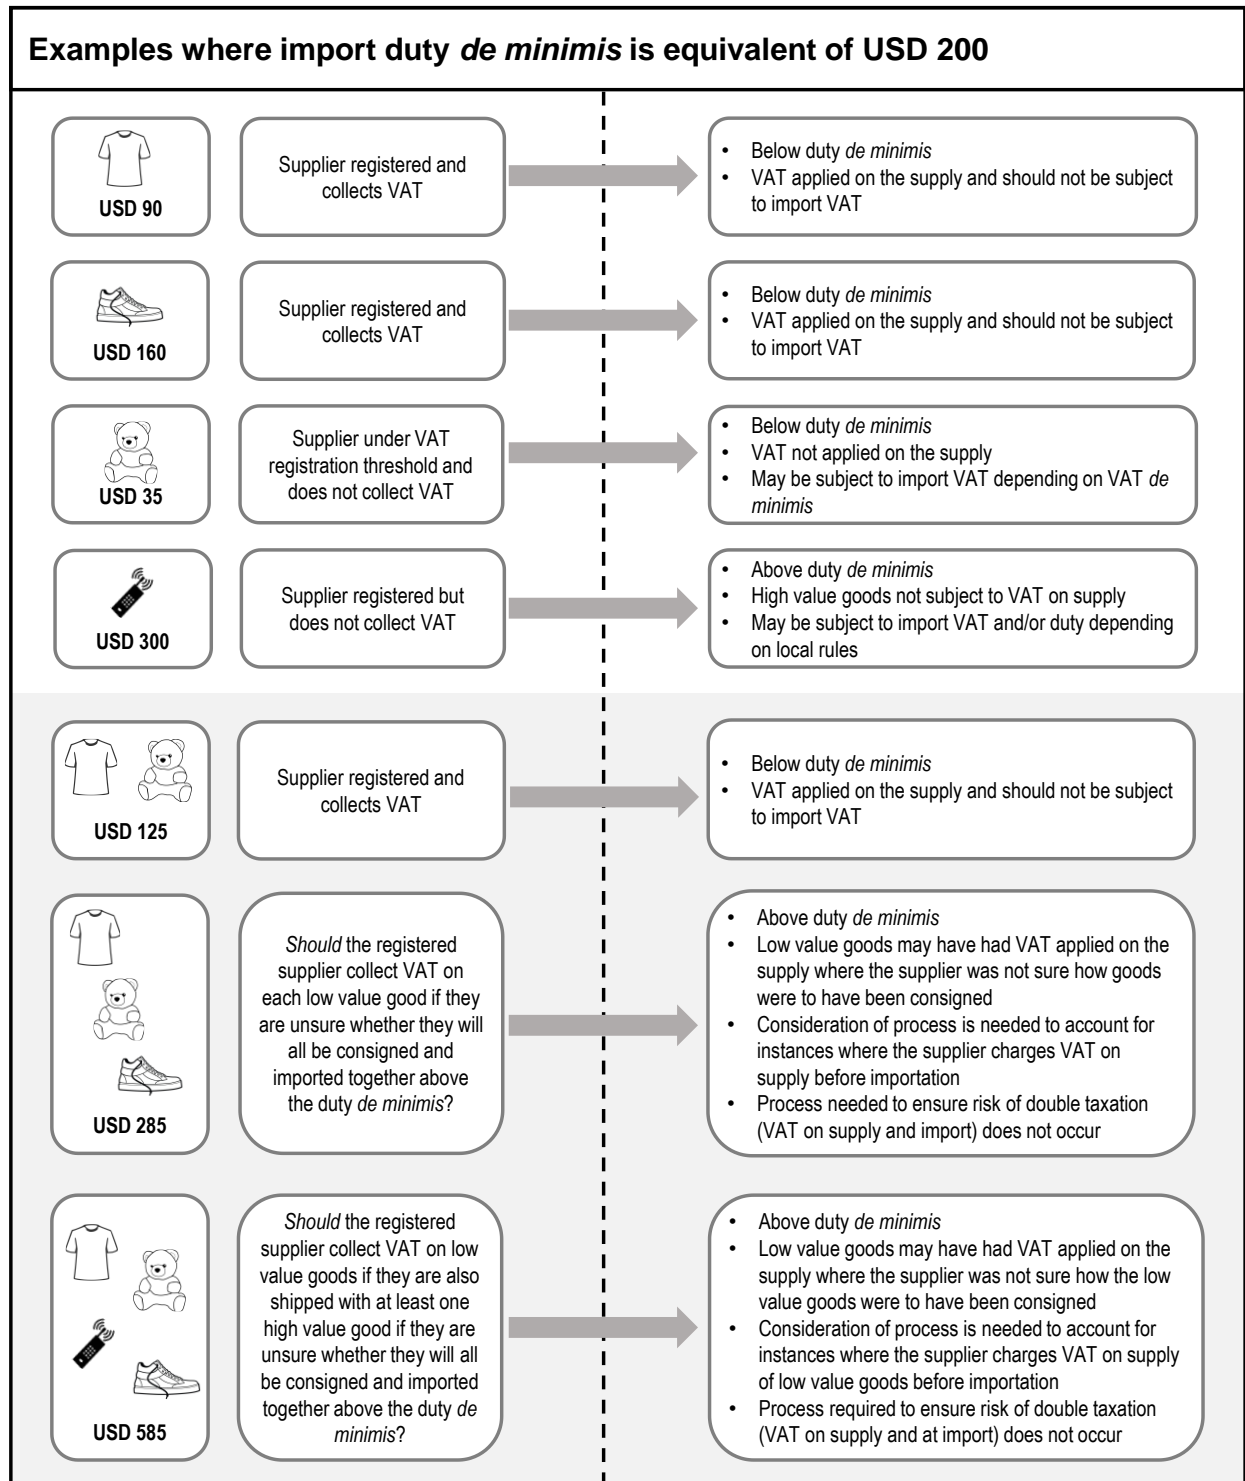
Examples where import duty *de minimis* is equivalent of USD 200

USD 90

Supplier registered and collects VAT

- Below duty *de minimis*
- VAT applied on the supply and should not be subject to import VAT

USD 160

Supplier registered and collects VAT

- Below duty *de minimis*
- VAT applied on the supply and should not be subject to import VAT

USD 35

Supplier under VAT registration threshold and does not collect VAT

- Below duty *de minimis*
- VAT not applied on the supply
- May be subject to import VAT depending on VAT *de minimis*

USD 300

Supplier registered but does not collect VAT

- Above duty *de minimis*
- High value goods not subject to VAT on supply
- May be subject to import VAT and/or duty depending on local rules

USD 125

Supplier registered and collects VAT

- Below duty *de minimis*
- VAT applied on the supply and should not be subject to import VAT

USD 285

*Should* the registered supplier collect VAT on each low value good if they are unsure whether they will all be consigned and imported together above the duty *de minimis*?

- Above duty *de minimis*
- Low value goods may have had VAT applied on the supply where the supplier was not sure how goods were to have been consigned
- Consideration of process is needed to account for instances where the supplier charges VAT on supply before importation
- Process needed to ensure risk of double taxation (VAT on supply and import) does not occur

USD 585

*Should* the registered supplier collect VAT on low value goods if they are also shipped with at least one high value good if they are unsure whether they will all be consigned and imported together above the duty *de minimis*?

- Above duty *de minimis*
- Low value goods may have had VAT applied on the supply where the supplier was not sure how the low value goods were to have been consigned
- Consideration of process is needed to account for instances where the supplier charges VAT on supply of low value goods before importation
- Process required to ensure risk of double taxation (VAT on supply and at import) does not occur